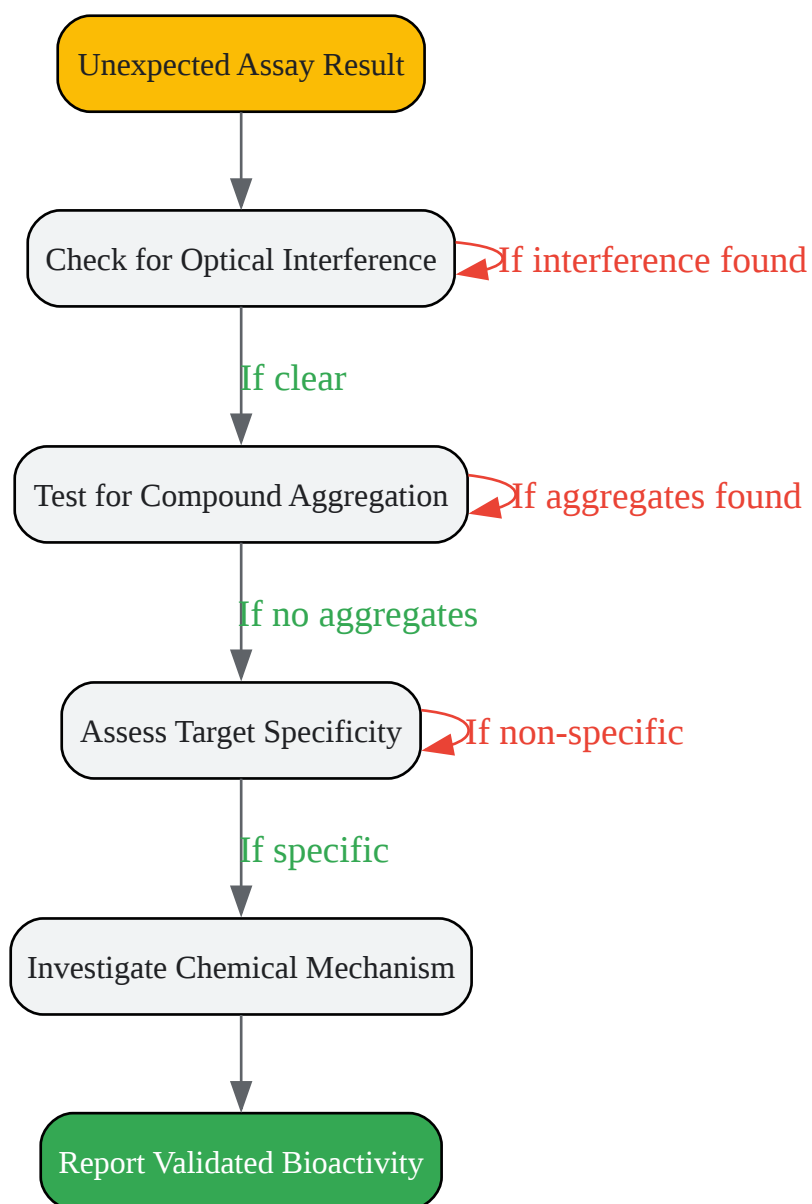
Unexpected Assay Result

Check for Optical Interference

If interference found

If clear

Test for Compound Aggregation

If aggregates found

If no aggregates

Assess Target Specificity

If non-specific

If specific

Investigate Chemical Mechanism

Report Validated Bioactivity